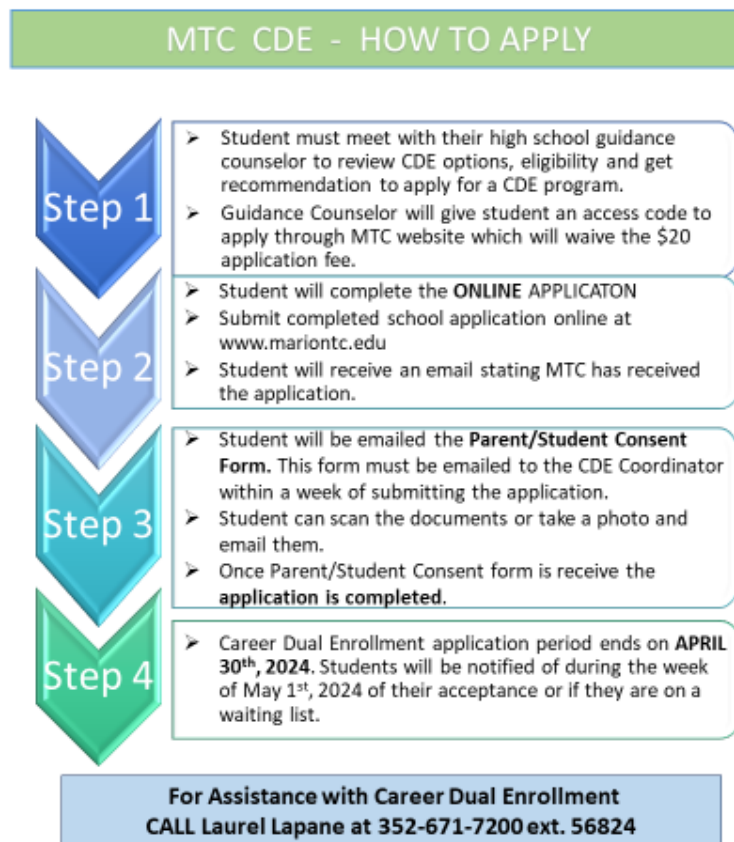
MTC CDE - HOW TO APPLY

Step 1

➢ Student must meet with their high school guidance counselor to review CDE options, eligibility and get recommendation to apply for a CDE program.
➢ Guidance Counselor will give student an access code to apply through MTC website which will waive the $20 application fee.

Step 2

➢ Student will complete the **ONLINE** APPLICATON
➢ Submit completed school application online at www.mariontc.edu
➢ Student will receive an email stating MTC has received the application.

Step 3

➢ Student will be emailed the **Parent/Student Consent Form.** This form must be emailed to the CDE Coordinator within a week of submitting the application.
➢ Student can scan the documents or take a photo and email them.
➢ Once Parent/Student Consent form is receive the **application is completed**.

Step 4

➢ Career Dual Enrollment application period ends on **APRIL 30$^{th}$, 2024.** Students will be notified of during the week of May 1$^{st}$, 2024 of their acceptance or if they are on a waiting list.

For Assistance with Career Dual Enrollment
CALL Laurel Lapane at 352-671-7200 ext. 56824